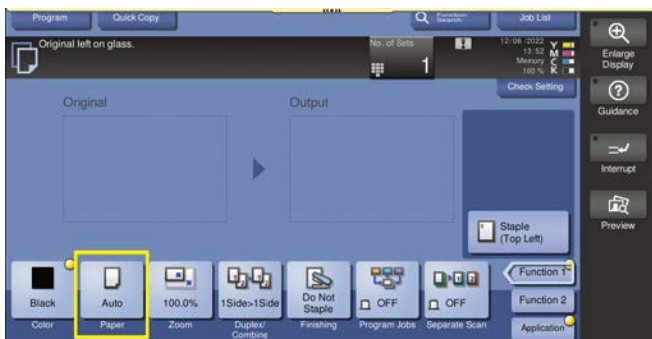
Program
Quick Copy
Function Search
Job List
Enlarge Display
Original left on glass.
No. of Sets
1
12/06 /2022
13:52
Memory
100 %
Y
M
C
K
Check Setting
Guidance
Original
Output
Interrupt
Preview
Staple (Top Left)
Black
Color
Auto
Paper
100.0%
Zoom
1Side>1Side
Duplex/ Combine
Do Not Staple
Finishing
OFF
Program Jobs
OFF
Separate Scan
Function 1
Function 2
Application